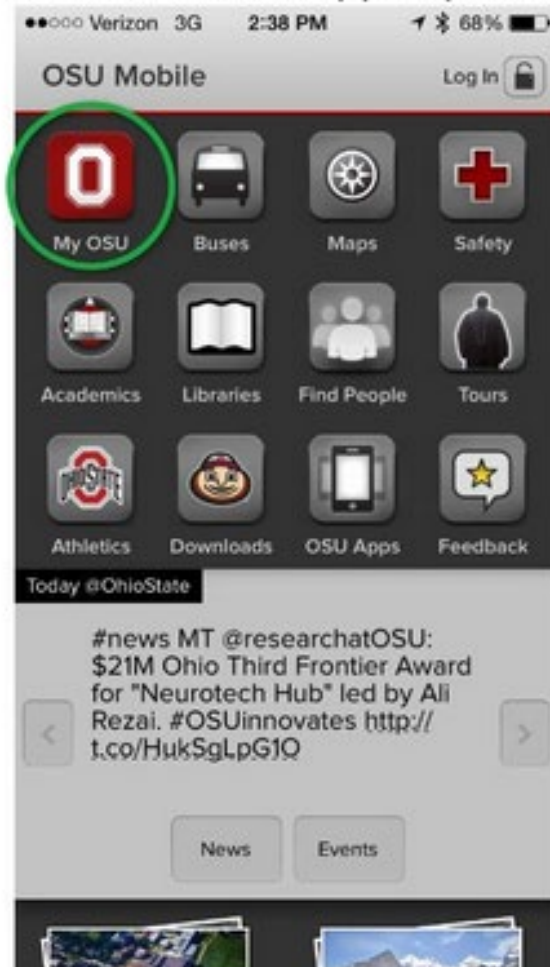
●●○○○ Verizon 3G 2:38 PM 68%

OSU Mobile

Log In

My OSU
Buses
Maps
Safety
Academics
Libraries
Find People
Tours
OHIO STATE
Athletics
Downloads
OSU Apps
Feedback

Today @OhioState

#news MT @researchatOSU: $21M Ohio Third Frontier Award for "Neurotech Hub" led by Ali Rezai. #OSUinnovates http://t.co/HukSgLpG1O

News
Events